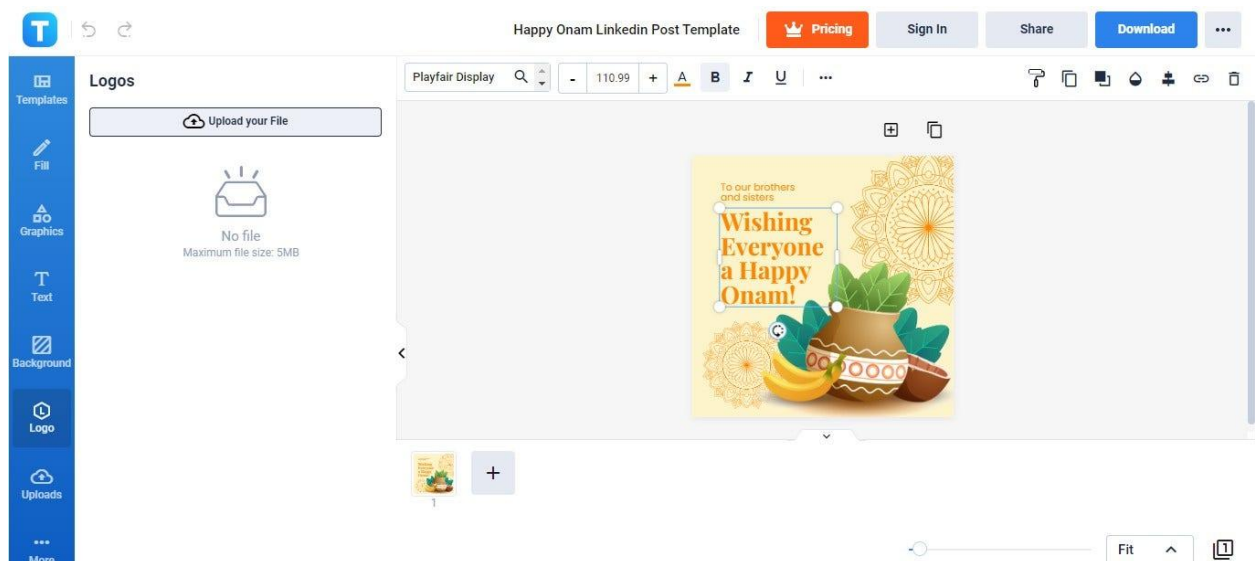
T

Happy Onam Linkedin Post Template

Pricing

Sign In

Share

Download

...

Templates

Fill

Graphics

Text

Background

Logo

Uploads

More

Logos

Upload your File

No file

Maximum file size: 5MB

Playfair Display

-

110.99

+

A

B

I

U

...

To our brothers and sisters

Wishing Everyone a Happy Onam!

+

1

Fit